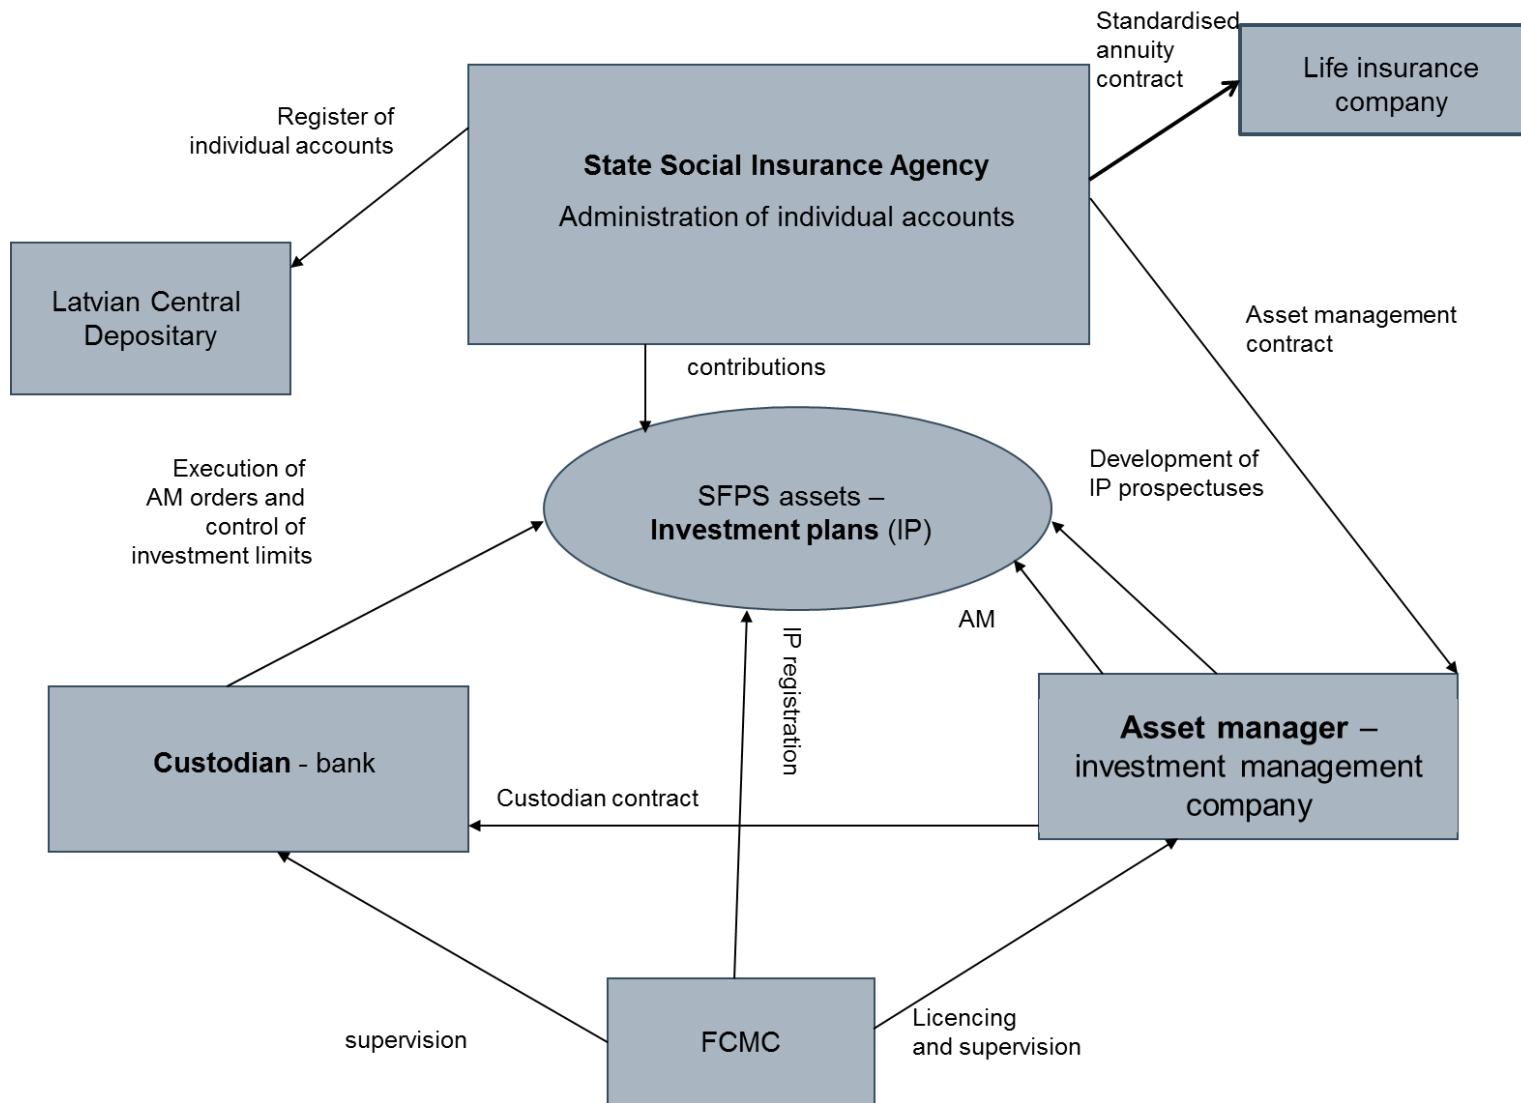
Standardised annuity contract

Life insurance company

Register of individual accounts

State Social Insurance Agency

Administration of individual accounts

Latvian Central Depositary

Asset management contract

contributions

Development of IP prospectuses

Execution of AM orders and control of investment limits

SFPS assets – Investment plans (IP)

AM

IP registration

Asset manager – investment management company

Custodian - bank

Custodian contract

supervision

FCMC

Licencing and supervision